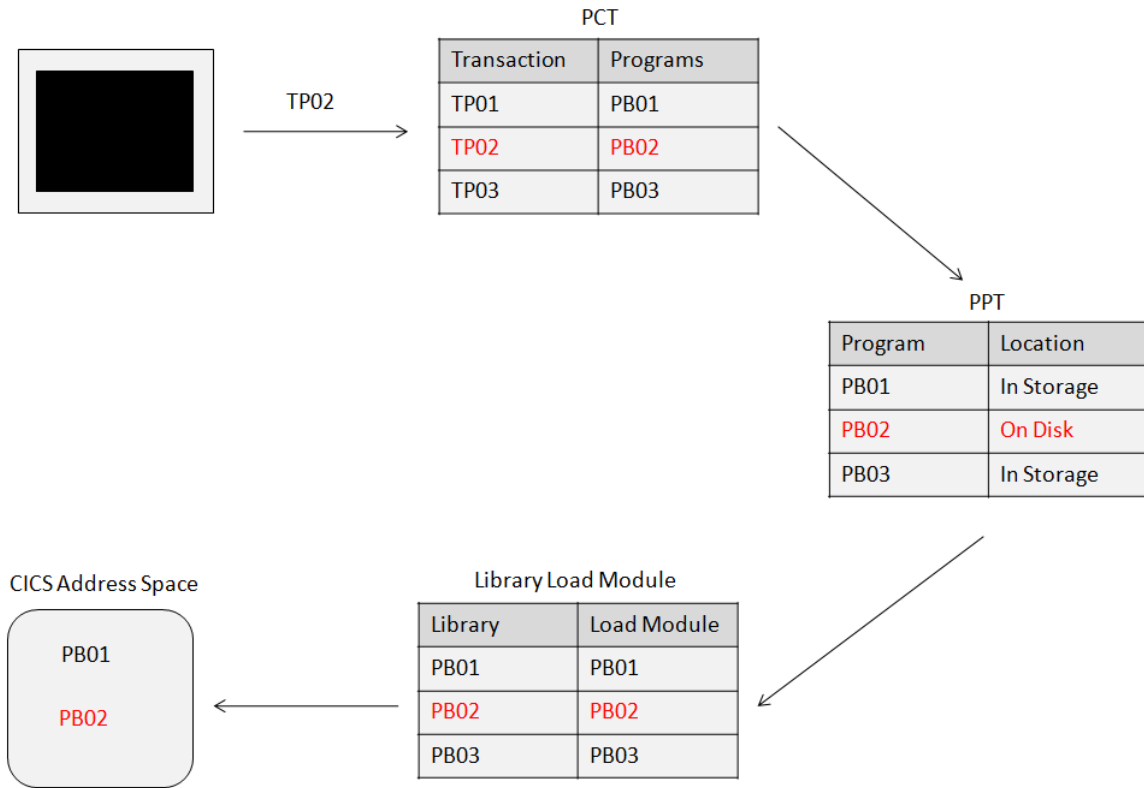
TP02

PCT

| Transaction | Programs |
|---|---|
| TP01 | PB01 |
| TP02 | PB02 |
| TP03 | PB03 |

PPT

| Program | Location |
|---|---|
| PB01 | In Storage |
| PB02 | On Disk |
| PB03 | In Storage |

Library Load Module

| Library | Load Module |
|---|---|
| PB01 | PB01 |
| PB02 | PB02 |
| PB03 | PB03 |

CICS Address Space

PB01

PB02